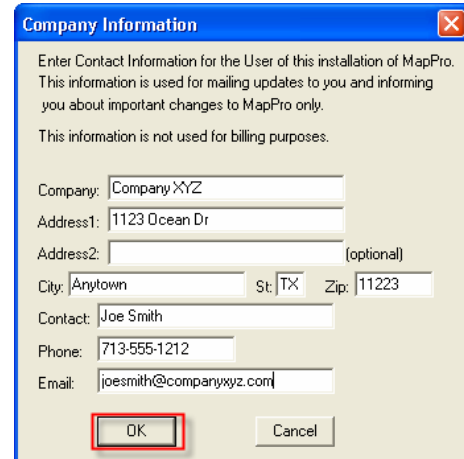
Company Information

Enter Contact Information for the User of this installation of MapPro. This information is used for mailing updates to you and informing you about important changes to MapPro only.

This information is not used for billing purposes.

Company: Company XYZ
Address1: 1123 Ocean Dr
Address2: (optional)
City: Anytown St: TX Zip: 11223
Contact: Joe Smith
Phone: 713-555-1212
Email: joesmith@companyxyz.com

OK Cancel